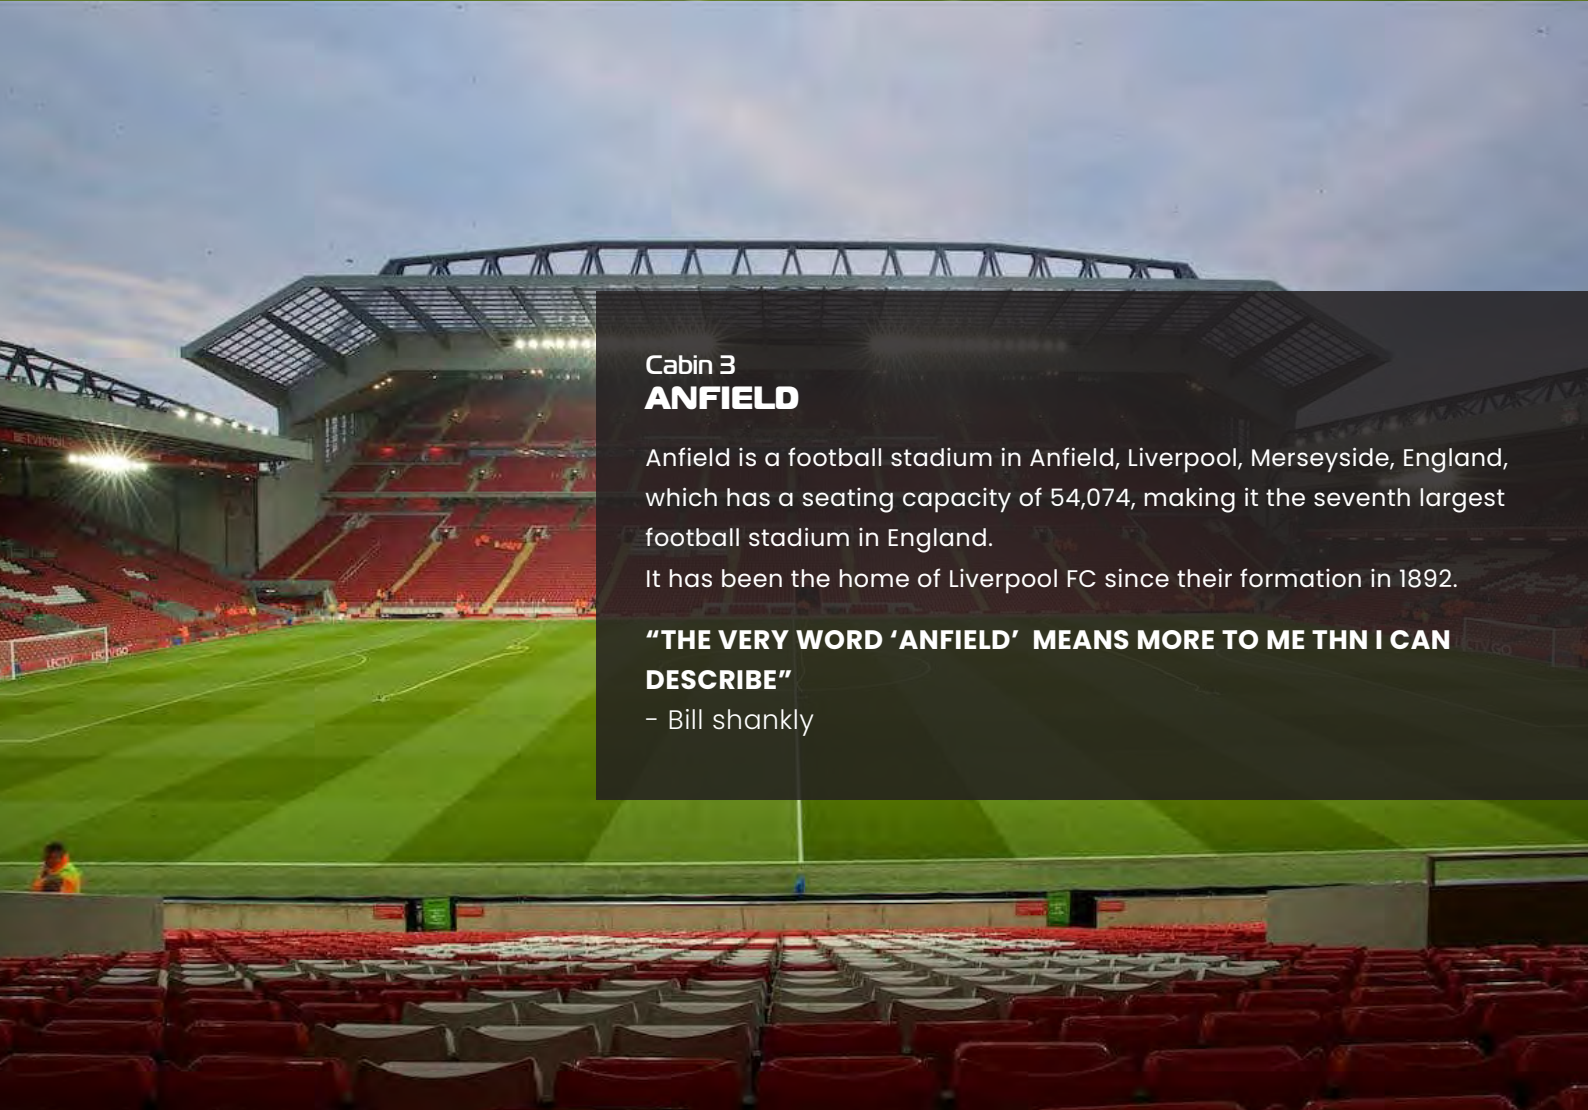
Cabin 3
ANFIELD

Anfield is a football stadium in Anfield, Liverpool, Merseyside, England, which has a seating capacity of 54,074, making it the seventh largest football stadium in England.
It has been the home of Liverpool FC since their formation in 1892.

“THE VERY WORD ‘ANFIELD’ MEANS MORE TO ME THN I CAN DESCRIBE”
- Bill shankly